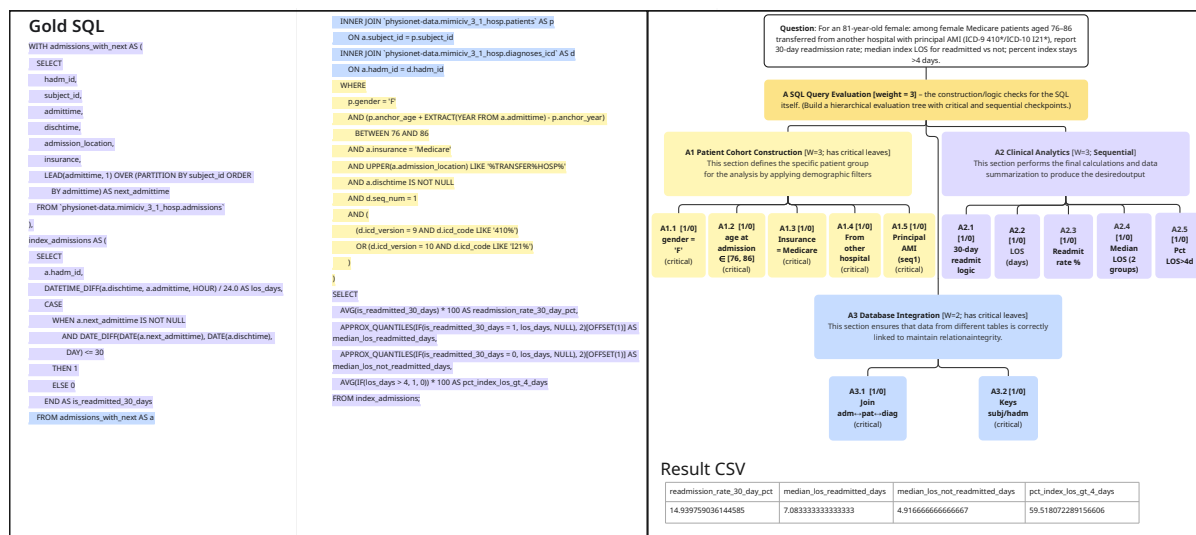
Gold SQL

WITH admissions_with_next AS (
SELECT
hadm_id,
subject_id,
admittime,
dischtime,
admission_location,
insurance,
LEAD(admittime, 1) OVER (PARTITION BY subject_id ORDER BY admittime) AS next_admittime
FROM `physionet-data.mimiciv_3_1_hosp.admissions`
),
index_admissions AS (
SELECT
a.hadm_id,
DATETIME_DIFF(a.dischtime, a.admittime, HOUR) / 24.0 AS los_days,
CASE
WHEN a.next_admittime IS NOT NULL
AND DATE_DIFF(DATE(a.next_admittime), DATE(a.dischtime), DAY) <= 30
THEN 1
ELSE 0
END AS is_readmitted_30_days
FROM admissions_with_next AS a

INNER JOIN `physionet-data.mimiciv_3_1_hosp.patients` AS p
ON a.subject_id = p.subject_id
INNER JOIN `physionet-data.mimiciv_3_1_hosp.diagnoses_icd` AS d
ON a.hadm_id = d.hadm_id
WHERE
p.gender = 'F'
AND (p.anchor_age + EXTRACT(YEAR FROM a.admittime) - p.anchor_year)
BETWEEN 76 AND 86
AND a.insurance = 'Medicare'
AND UPPER(a.admission_location) LIKE '%TRANSFER%HOSP%'
AND a.dischtime IS NOT NULL
AND d.seq_num = 1
AND (
(d.icd_version = 9 AND d.icd_code LIKE '410%')
OR (d.icd_version = 10 AND d.icd_code LIKE 'I21%')
)
)
SELECT
AVG(is_readmitted_30_days) * 100 AS readmission_rate_30_day_pct,
APPROX_QUANTILES(IF(is_readmitted_30_days = 1, los_days, NULL), 2)[OFFSET(1)] AS median_los_readmitted_days,
APPROX_QUANTILES(IF(is_readmitted_30_days = 0, los_days, NULL), 2)[OFFSET(1)] AS median_los_not_readmitted_days,
AVG(IF(los_days > 4, 1, 0)) * 100 AS pct_index_los_gt_4_days
FROM index_admissions;

Question: For an 81-year-old female: among female Medicare patients aged 76–86 transferred from another hospital with principal AMI (ICD-9 410*/ICD-10 I21*), report 30-day readmission rate; median index LOS for readmitted vs not; percent index stays >4 days.

A SQL Query Evaluation [weight = 3] – the construction/logic checks for the SQL itself. (Build a hierarchical evaluation tree with critical and sequential checkpoints.)

A1 Patient Cohort Construction [W=3; has critical leaves]
This section defines the specific patient group for the analysis by applying demographic filters

A2 Clinical Analytics [W=3; Sequential]
This section performs the final calculations and data summarization to produce the desiredoutput

A1.1 [1/0] gender = 'F' (critical)
A1.2 [1/0] age at admission ∈ [76, 86] (critical)
A1.3 [1/0] Insurance = Medicare (critical)
A1.4 [1/0] From other hospital (critical)
A1.5 [1/0] Principal AMI (seq1) (critical)
A2.1 [1/0] 30-day readmit logic
A2.2 [1/0] LOS (days)
A2.3 [1/0] Readmit rate %
A2.4 [1/0] Median LOS (2 groups)
A2.5 [1/0] Pct LOS>4d

A3 Database Integration [W=2; has critical leaves]
This section ensures that data from different tables is correctly linked to maintain relationintegrity.

A3.1 [1/0] Join adm↔pat↔diag (critical)
A3.2 [1/0] Keys subj/hadm (critical)

Result CSV

| readmission_rate_30_day_pct | median_los_readmitted_days | median_los_not_readmitted_days | pct_index_los_gt_4_days |
|---|---|---|---|
| 14.939759036144585 | 7.083333333333333 | 4.916666666666667 | 59.518072289156606 |